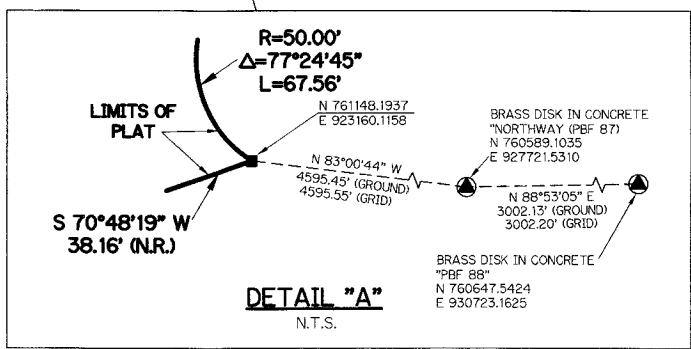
R=50.00'
$\Delta$=77°24'45"
L=67.56'

LIMITS OF PLAT

N 761148.1937
E 923160.1158

BRASS DISK IN CONCRETE
"NORTHWAY (PBF 87)
N 760589.1035
E 927721.5310

N 83°00'44" W
4595.45' (GROUND)
4595.55' (GRID)

N 88°53'05" E
3002.13' (GROUND)
3002.20' (GRID)

S 70°48'19" W
38.16' (N.R.)

BRASS DISK IN CONCRETE
"PBF 88"
N 760647.5424
E 930723.1625

DETAIL "A"
N.T.S.